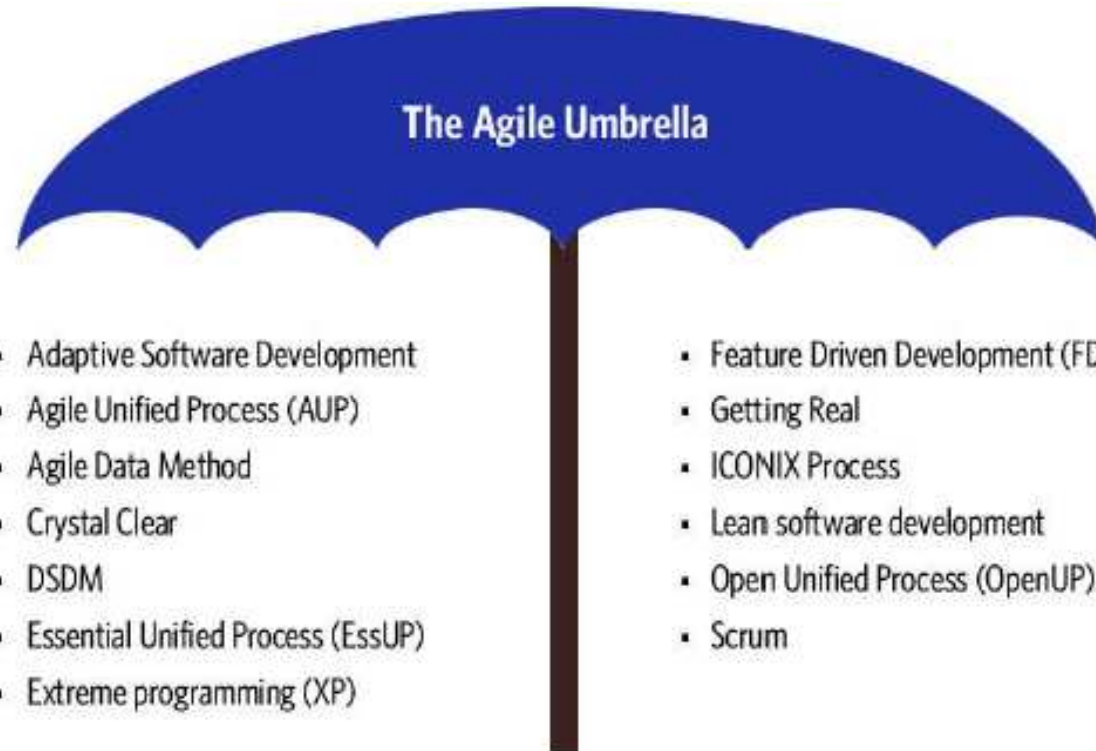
The Agile Umbrella

- Adaptive Software Development
- Agile Unified Process (AUP)
- Agile Data Method
- Crystal Clear
- DSDM
- Essential Unified Process (EssUP)
- Extreme programming (XP)

- Feature Driven Development (FD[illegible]
- Getting Real
- ICONIX Process
- Lean software development
- Open Unified Process (OpenUP)
- Scrum